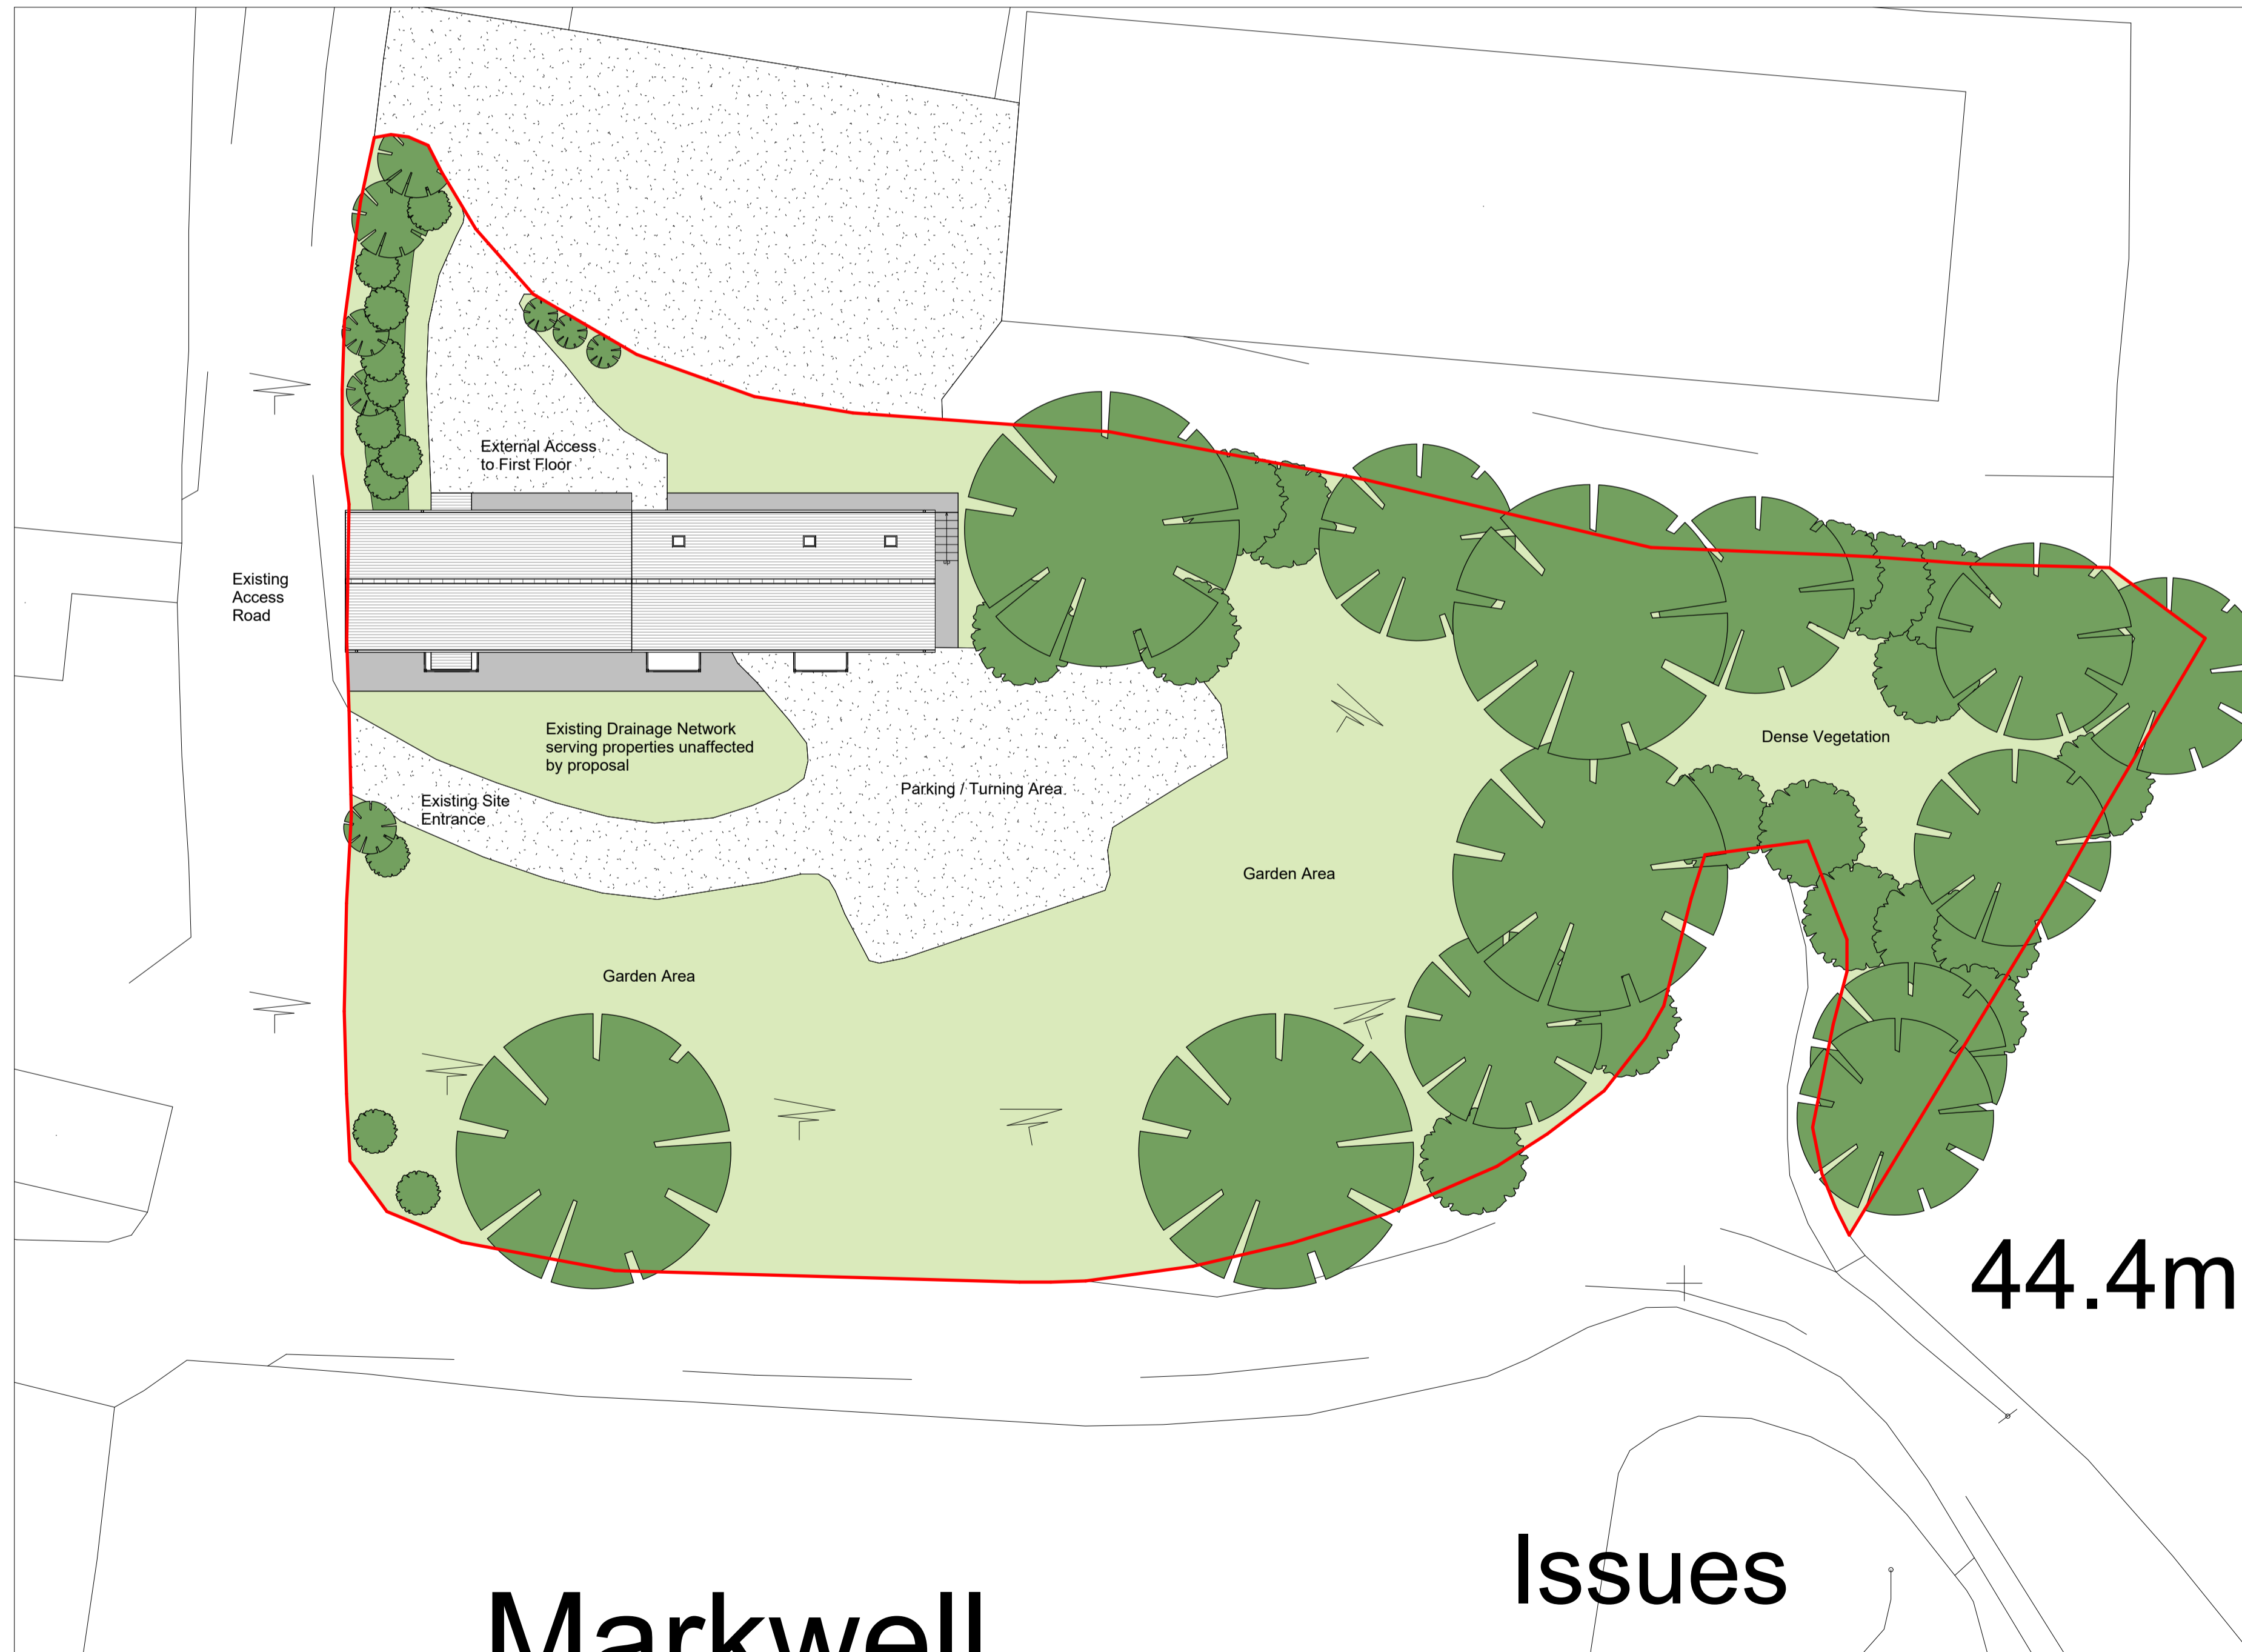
External Access to First Floor

Existing Access Road

Existing Drainage Network serving properties unaffected by proposal

Existing Site Entrance

Parking / Turning Area

Garden Area

Dense Vegetation

Garden Area

44.4m

Issues

Markwell